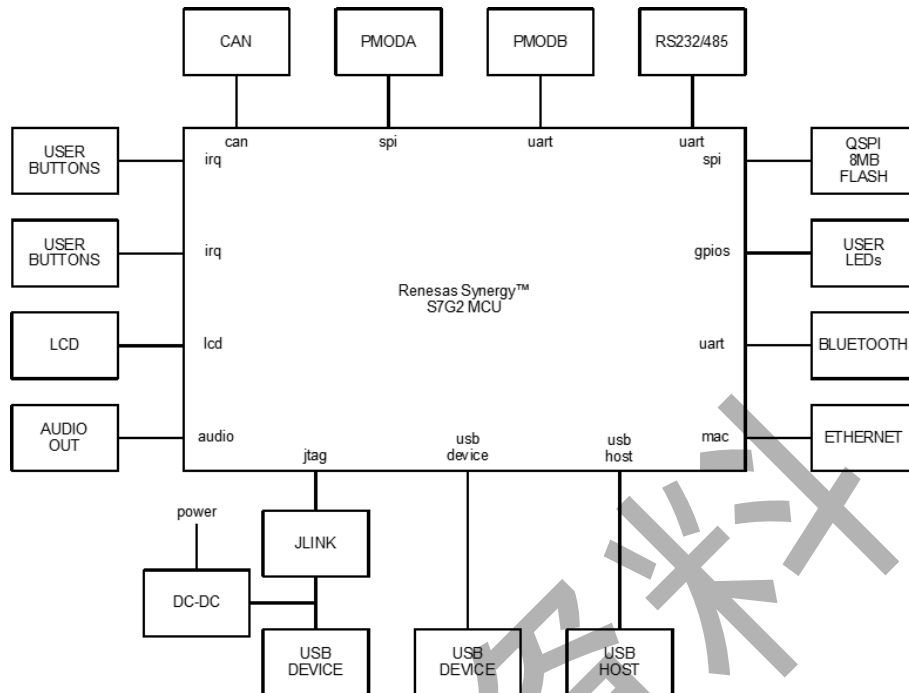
CAN

PMODA

PMODB

RS232/485

can

spi

uart

uart

USER BUTTONS

irq

spi

QSPI 8MB FLASH

USER BUTTONS

irq

gpios

USER LEDs

Renesas Synergy™ S7G2 MCU

LCD

lcd

uart

BLUETOOTH

AUDIO OUT

audio

jtag

usb device

usb host

mac

ETHERNET

power

JLINK

DC-DC

USB DEVICE

USB DEVICE

USB HOST